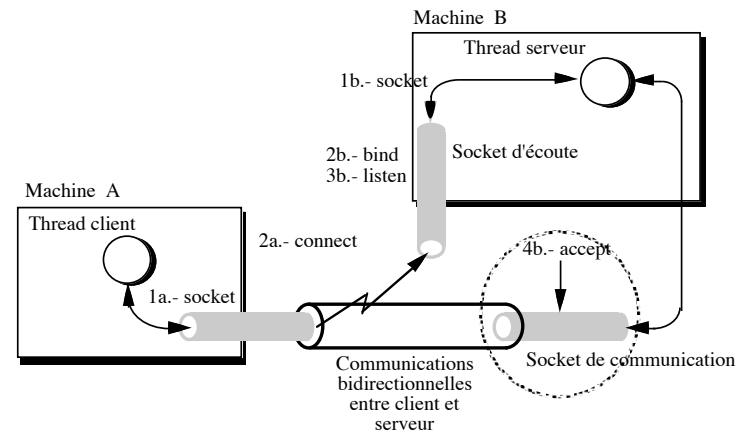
Machine B

Thread serveur

1b.- socket

Socket d'écoute

2b.- bind
3b.- listen

Machine A

Thread client

2a.- connect

4b.- accept

1a.- socket

Communications bidirectionnelles entre client et serveur

Socket de communication